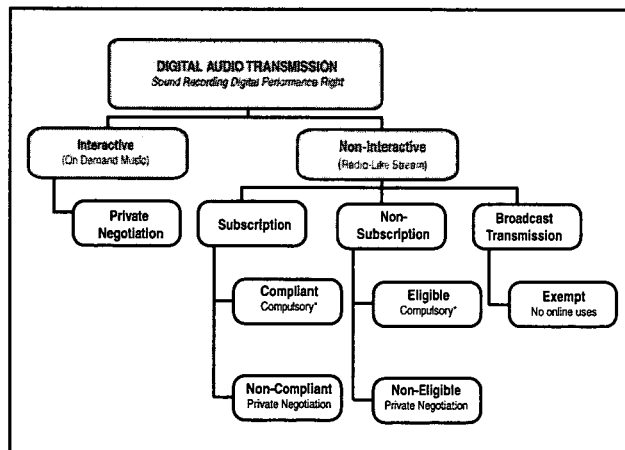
DIGITAL AUDIO TRANSMISSION
Sound Recording Digital Performance Right

Interactive
(On Demand Music)

Private Negotiation

Non-Interactive
(Radio-Like Stream)

Subscription

Compliant
Compulsory*

Non-Compliant
Private Negotiation

Non-Subscription

Eligible
Compulsory*

Non-Eligible
Private Negotiation

Broadcast Transmission

Exempt
No online uses